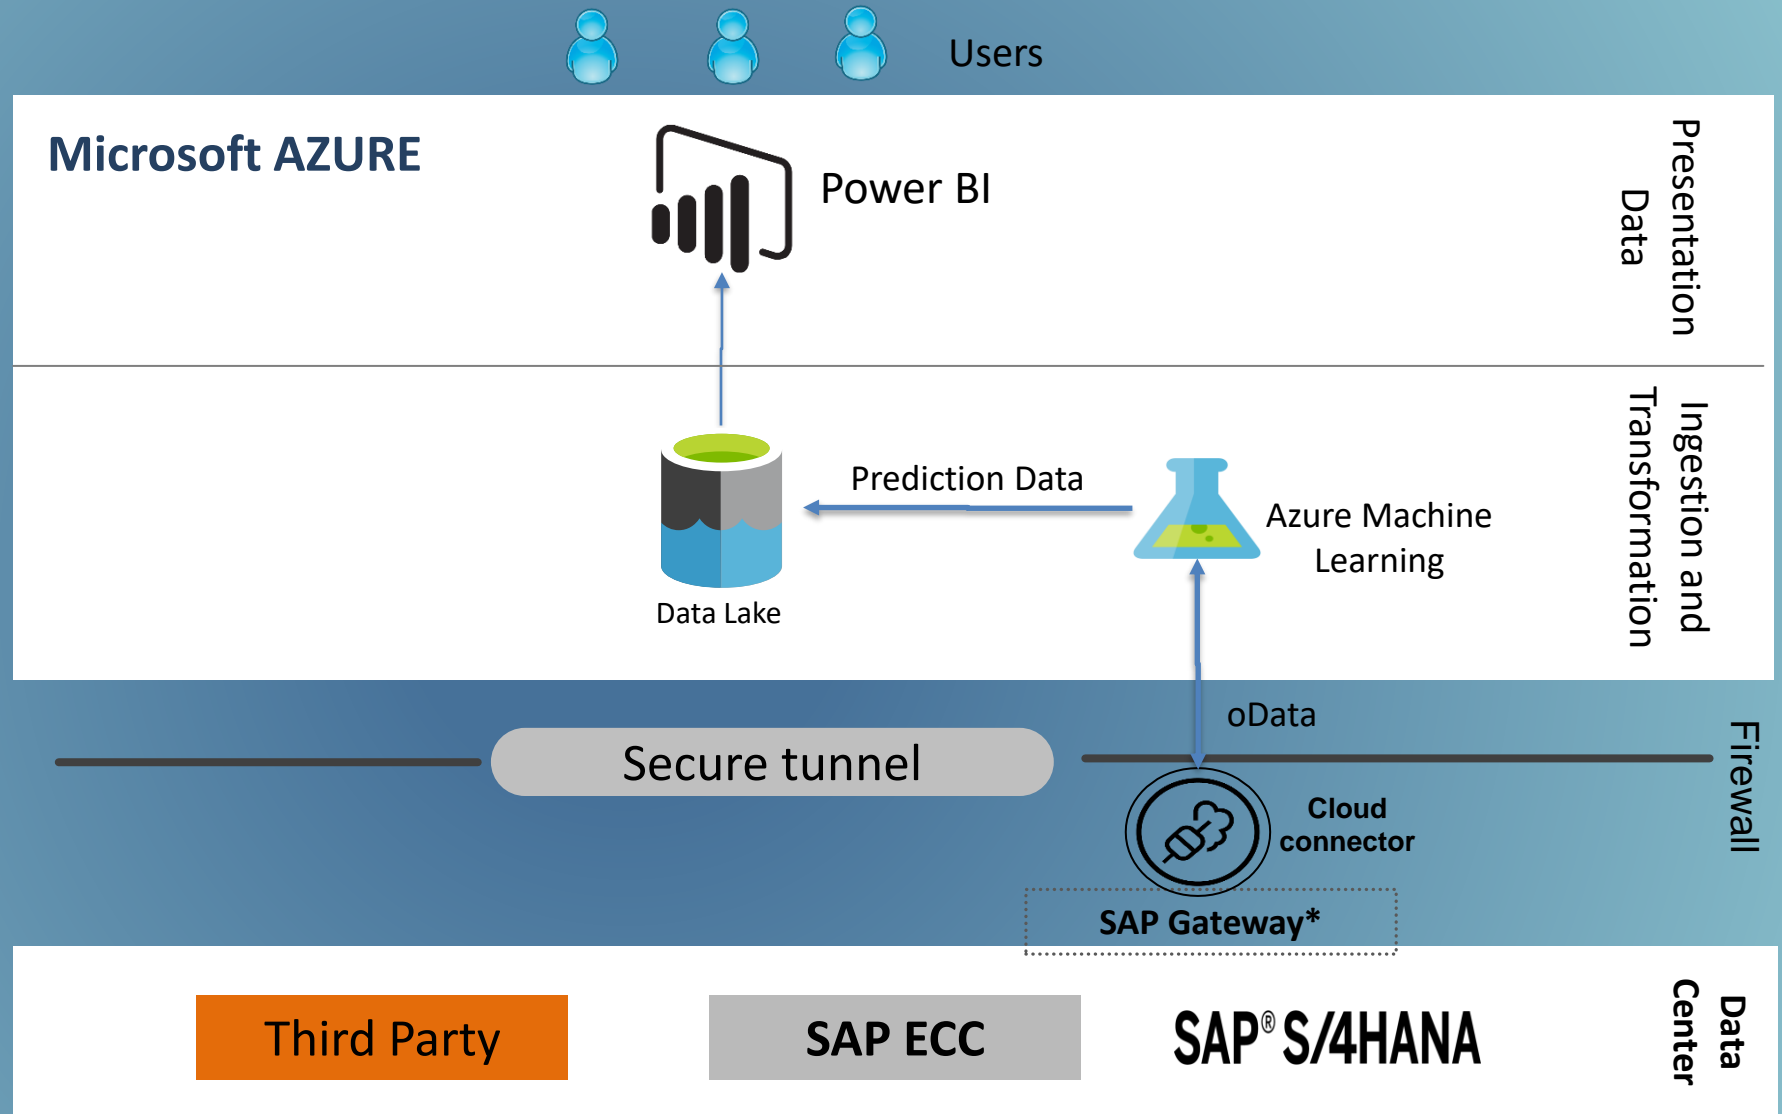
Users

Microsoft AZURE

Power BI

Data Presentation

Prediction Data

Data Lake

Azure Machine Learning

Ingestion and Transformation

oData

Secure tunnel

Cloud connector

SAP Gateway*

Firewall

Third Party

SAP ECC

SAP® S/4HANA

Data Center